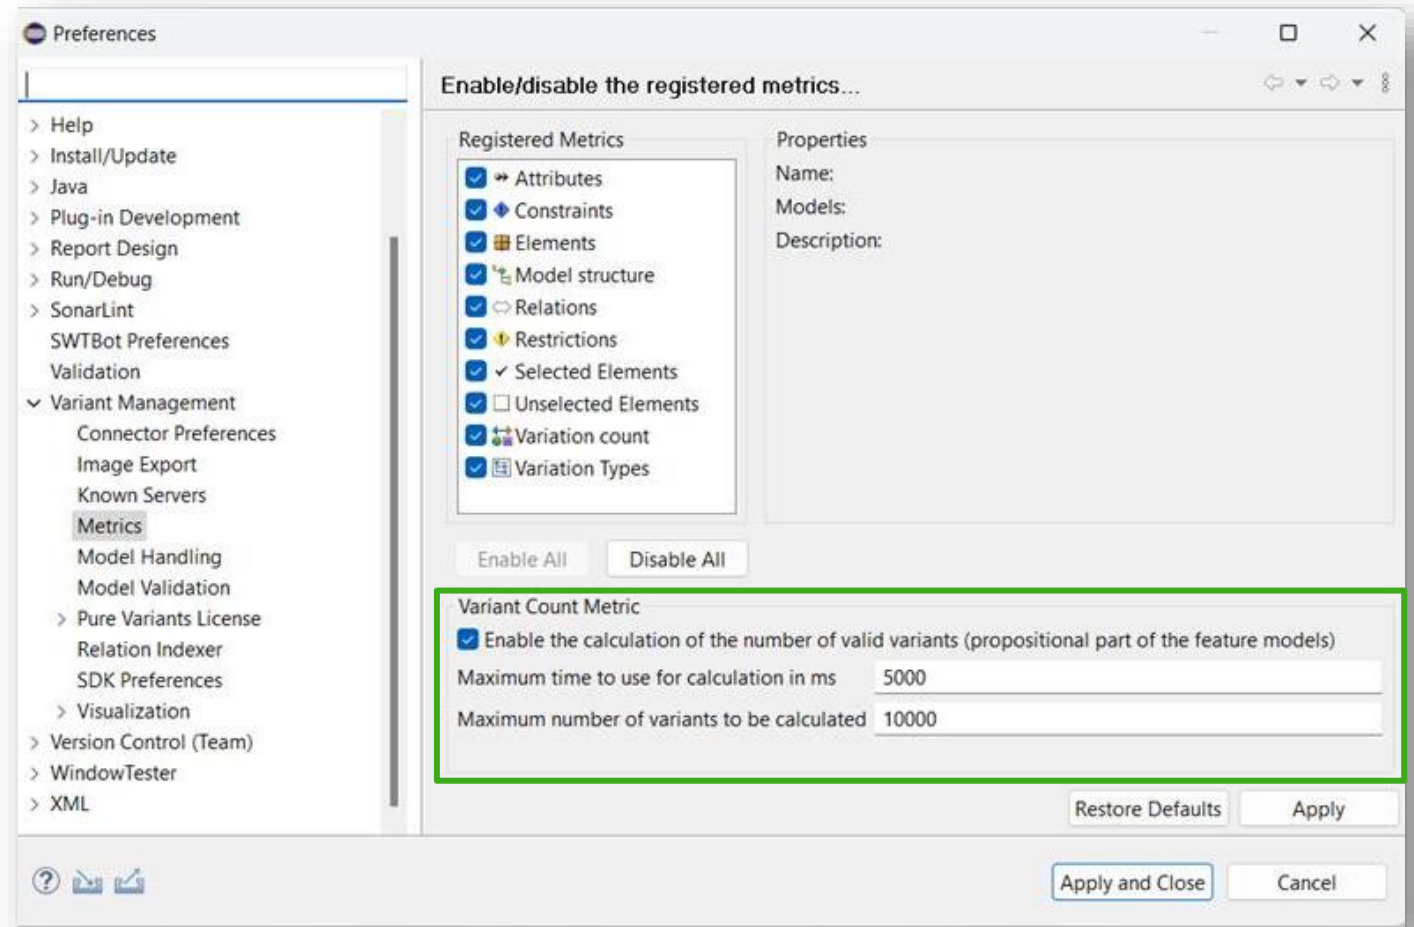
Preferences

Help
Install/Update
Java
Plug-in Development
Report Design
Run/Debug
SonarLint
SWTBot Preferences
Validation
Variant Management
Connector Preferences
Image Export
Known Servers
Metrics
Model Handling
Model Validation
Pure Variants License
Relation Indexer
SDK Preferences
Visualization
Version Control (Team)
WindowTester
XML

Enable/disable the registered metrics...

Registered Metrics
Attributes
Constraints
Elements
Model structure
Relations
Restrictions
Selected Elements
Unselected Elements
Variation count
Variation Types

Properties
Name:
Models:
Description:

Enable All
Disable All

Variant Count Metric
Enable the calculation of the number of valid variants (propositional part of the feature models)
Maximum time to use for calculation in ms 5000
Maximum number of variants to be calculated 10000

Restore Defaults
Apply

Apply and Close
Cancel